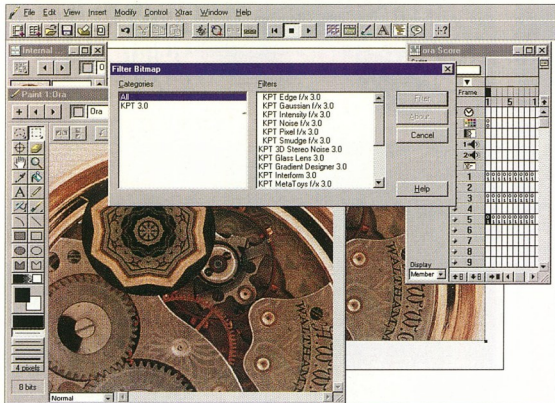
File Edit View Insert Modify Control Xtras Window Help

Internal

Paint 1:Ora

Ora

Ora Score

Filter Bitmap

Categories

All
KPT 3.0

Filters

KPT Edge f/x 3.0
KPT Gaussian f/x 3.0
KPT Intensity f/x 3.0
KPT Noise f/x 3.0
KPT Pixel f/x 3.0
KPT Smudge f/x 3.0
KPT 3D Stereo Noise 3.0
KPT Glass Lens 3.0
KPT Gradient Designer 3.0
KPT Interform 3.0
KPT MetaToys f/x 3.0

Filter

About

Cancel

Help

Frame

1 5 1

1
2
3
4
5
6
7
8
9

Display

Member

4 pixels

8 bits

Normal